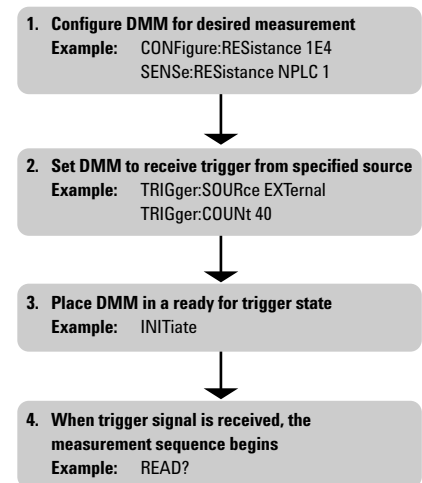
1. Configure DMM for desired measurement
Example: CONFigure:RESistance 1E4
SENSe:RESistance NPLC 1

2. Set DMM to receive trigger from specified source
Example: TRIGger:SOURce EXTernal
TRIGger:COUNt 40

3. Place DMM in a ready for trigger state
Example: INITiate

4. When trigger signal is received, the measurement sequence begins
Example: READ?